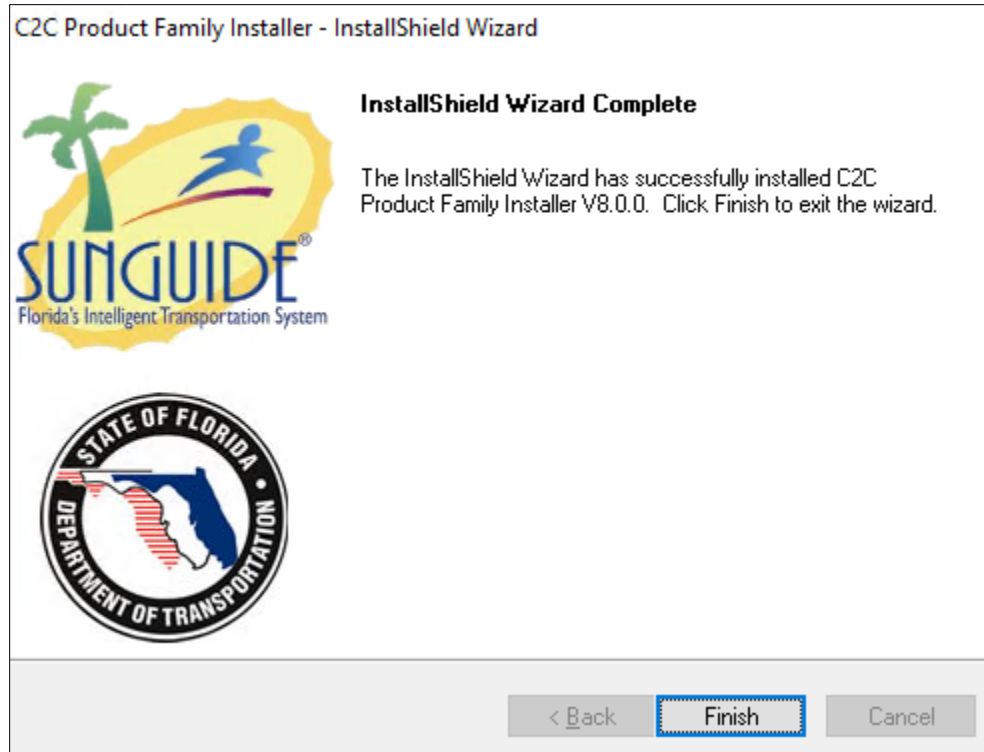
C2C Product Family Installer - InstallShield Wizard

SUNGUIDE®
Florida's Intelligent Transportation System

STATE OF FLORIDA
DEPARTMENT OF TRANSPORTATION

InstallShield Wizard Complete

The InstallShield Wizard has successfully installed C2C Product Family Installer V8.0.0. Click Finish to exit the wizard.

< Back
Finish
Cancel